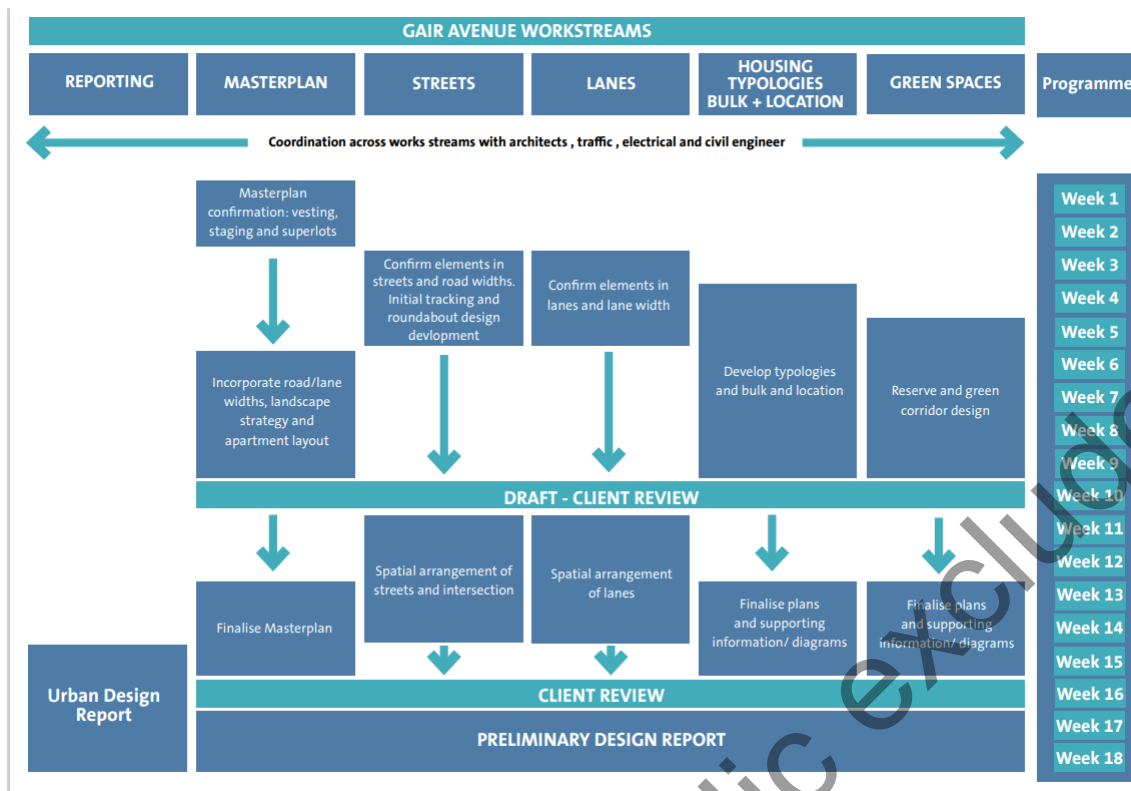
GAIR AVENUE WORKSTREAMS

REPORTING

MASTERPLAN

STREETS

LANES

HOUSING TYPOLOGIES BULK + LOCATION

GREEN SPACES

Programme

Coordination across works streams with architects , traffic , electrical and civil engineer

Masterplan confirmation: vesting, staging and superlots

Confirm elements in streets and road widths. Initial tracking and roundabout design devlopment

Confirm elements in lanes and lane width

Develop typologies and bulk and location

Reserve and green corridor design

Incorporate road/lane widths, landscape strategy and apartment layout

DRAFT - CLIENT REVIEW

Spatial arrangement of streets and intersection

Spatial arrangement of lanes

Finalise Masterplan

Finalise plans and supporting information/ diagrams

Finalise plans and supporting information/ diagrams

Urban Design Report

CLIENT REVIEW

PRELIMINARY DESIGN REPORT

Week 1
Week 2
Week 3
Week 4
Week 5
Week 6
Week 7
Week 8
Week 9
Week 10
Week 11
Week 12
Week 13
Week 14
Week 15
Week 16
Week 17
Week 18

lic exclu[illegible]